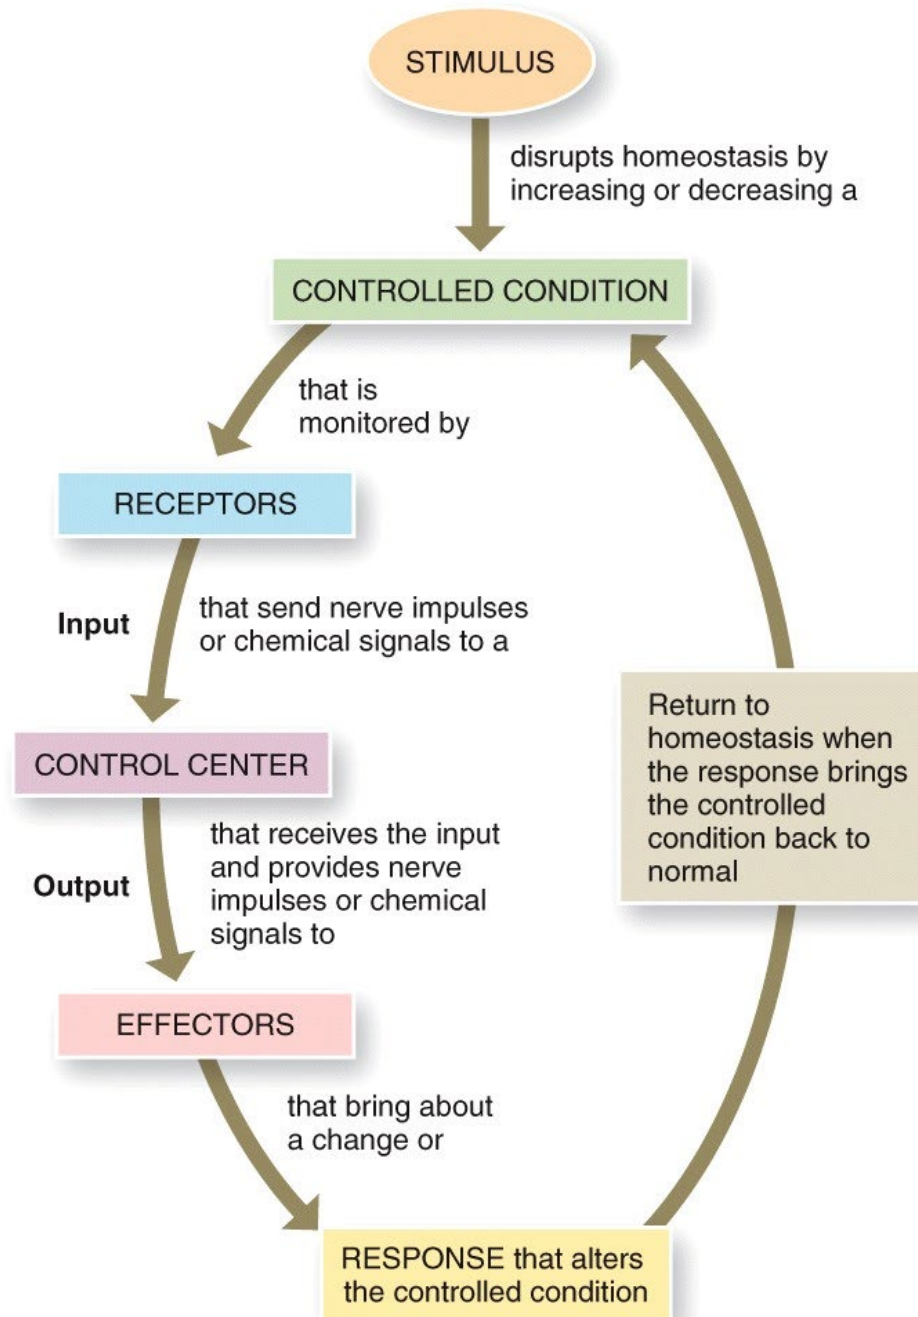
STIMULUS

disrupts homeostasis by increasing or decreasing a

CONTROLLED CONDITION

that is monitored by

RECEPTORS

Input

that send nerve impulses or chemical signals to a

CONTROL CENTER

Output

that receives the input and provides nerve impulses or chemical signals to

EFFECTORS

that bring about a change or

RESPONSE that alters the controlled condition

Return to homeostasis when the response brings the controlled condition back to normal